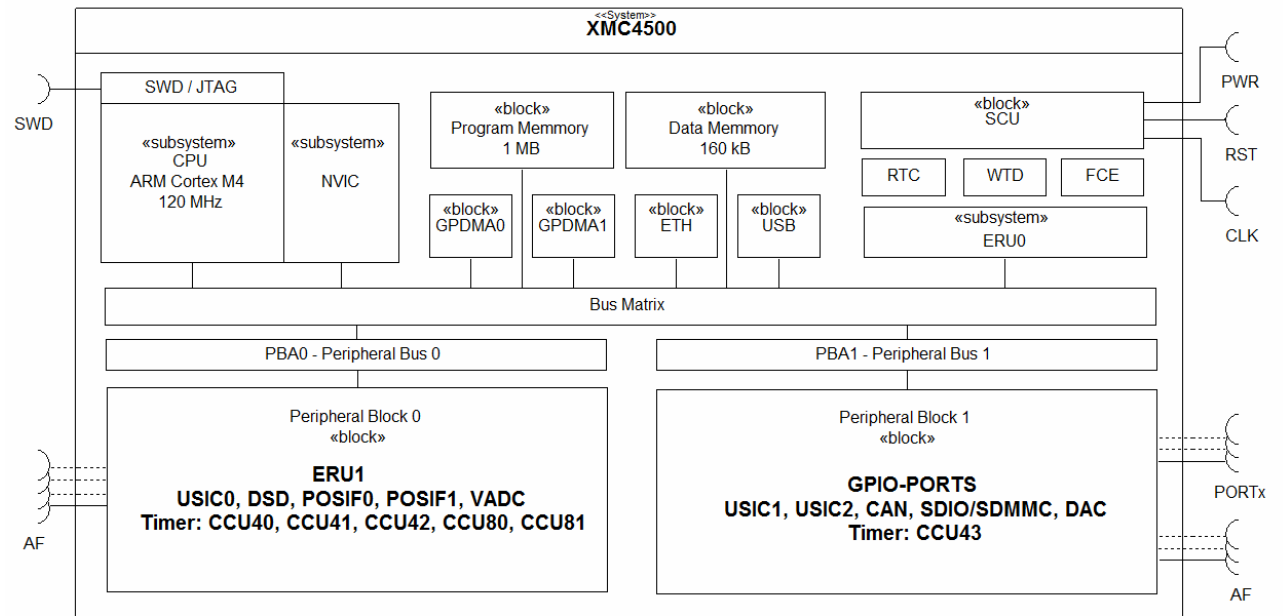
<<System>>
XMC4500

SWD

SWD / JTAG

«subsystem»
CPU
ARM Cortex M4
120 MHz

«subsystem»
NVIC

«block»
Program Memmory
1 MB

«block»
Data Memmory
160 kB

«block»
SCU

PWR

RST

CLK

«block»
GPDMA0

«block»
GPDMA1

«block»
ETH

«block»
USB

RTC

WTD

FCE

«subsystem»
ERU0

Bus Matrix

PBA0 - Peripheral Bus 0

PBA1 - Peripheral Bus 1

Peripheral Block 0
«block»

ERU1
USIC0, DSD, POSIF0, POSIF1, VADC
Timer: CCU40, CCU41, CCU42, CCU80, CCU81

AF

Peripheral Block 1
«block»

GPIO-PORTS
USIC1, USIC2, CAN, SDIO/SDMMC, DAC
Timer: CCU43

PORTx

AF